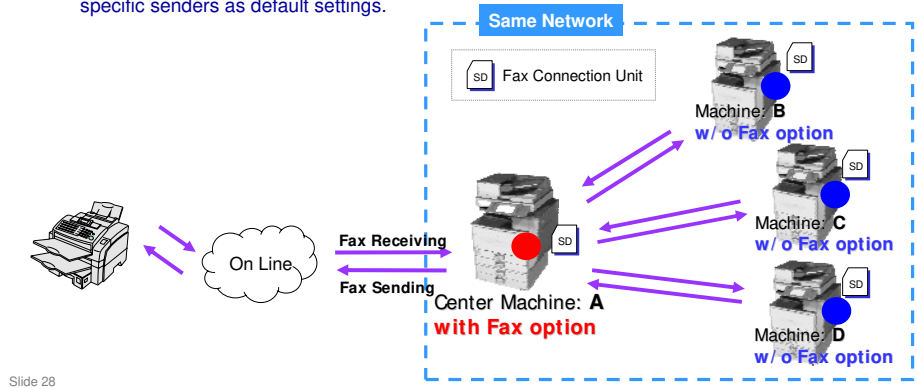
specific senders as default settings.

Same Network

SD Fax Connection Unit

SD

Machine: B
w/ o Fax option

SD

Machine: C
w/ o Fax option

SD

Machine: D
w/ o Fax option

On Line

Fax Receiving

Fax Sending

SD

Center Machine: A
with Fax option

Slide 28